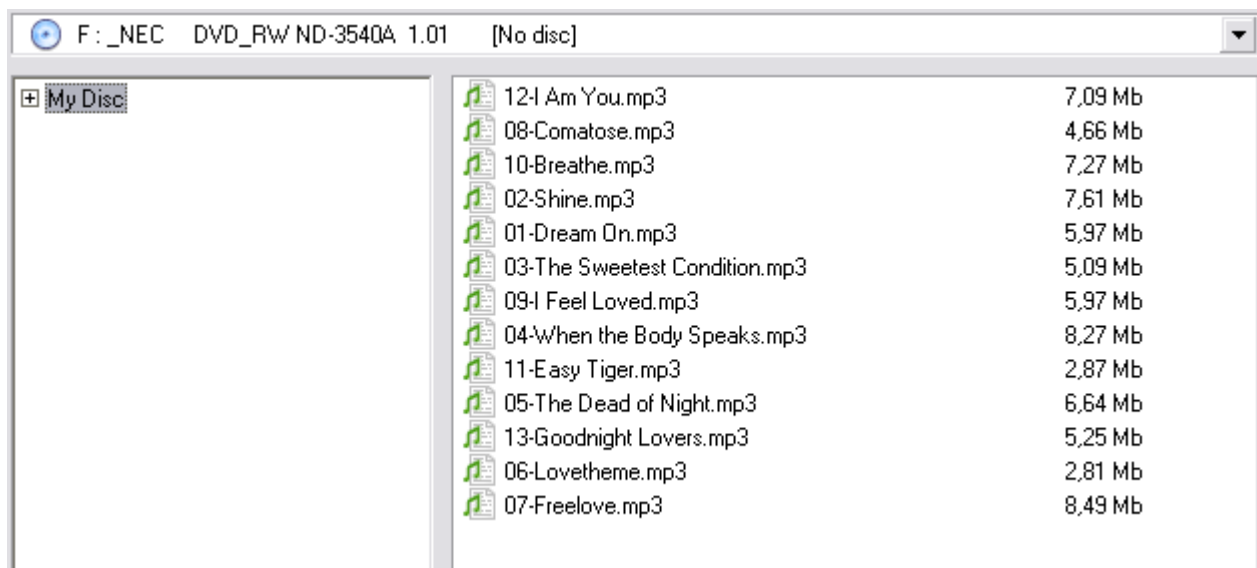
F : _NEC DVD_RW ND-3540A 1.01 [No disc]

My Disc

| | |
|---|---|
| 12-I Am You.mp3 | 7,09 Mb |
| 08-Comatose.mp3 | 4,66 Mb |
| 10-Breathe.mp3 | 7,27 Mb |
| 02-Shine.mp3 | 7,61 Mb |
| 01-Dream On.mp3 | 5,97 Mb |
| 03-The Sweetest Condition.mp3 | 5,09 Mb |
| 09-I Feel Loved.mp3 | 5,97 Mb |
| 04-When the Body Speaks.mp3 | 8,27 Mb |
| 11-Easy Tiger.mp3 | 2,87 Mb |
| 05-The Dead of Night.mp3 | 6,64 Mb |
| 13-Goodnight Lovers.mp3 | 5,25 Mb |
| 06-Lovetheme.mp3 | 2,81 Mb |
| 07-Freelove.mp3 | 8,49 Mb |